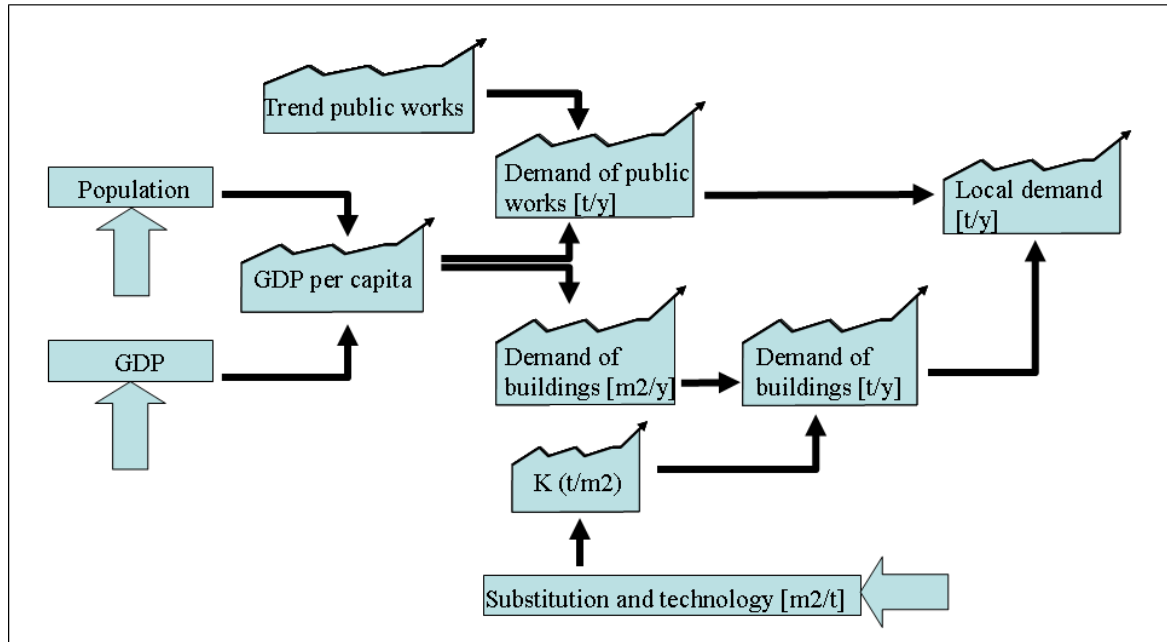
Trend public works

Population

Demand of public works [t/y]

Local demand [t/y]

GDP per capita

GDP

Demand of buildings [m2/y]

Demand of buildings [t/y]

K (t/m2)

Substitution and technology [m2/t]